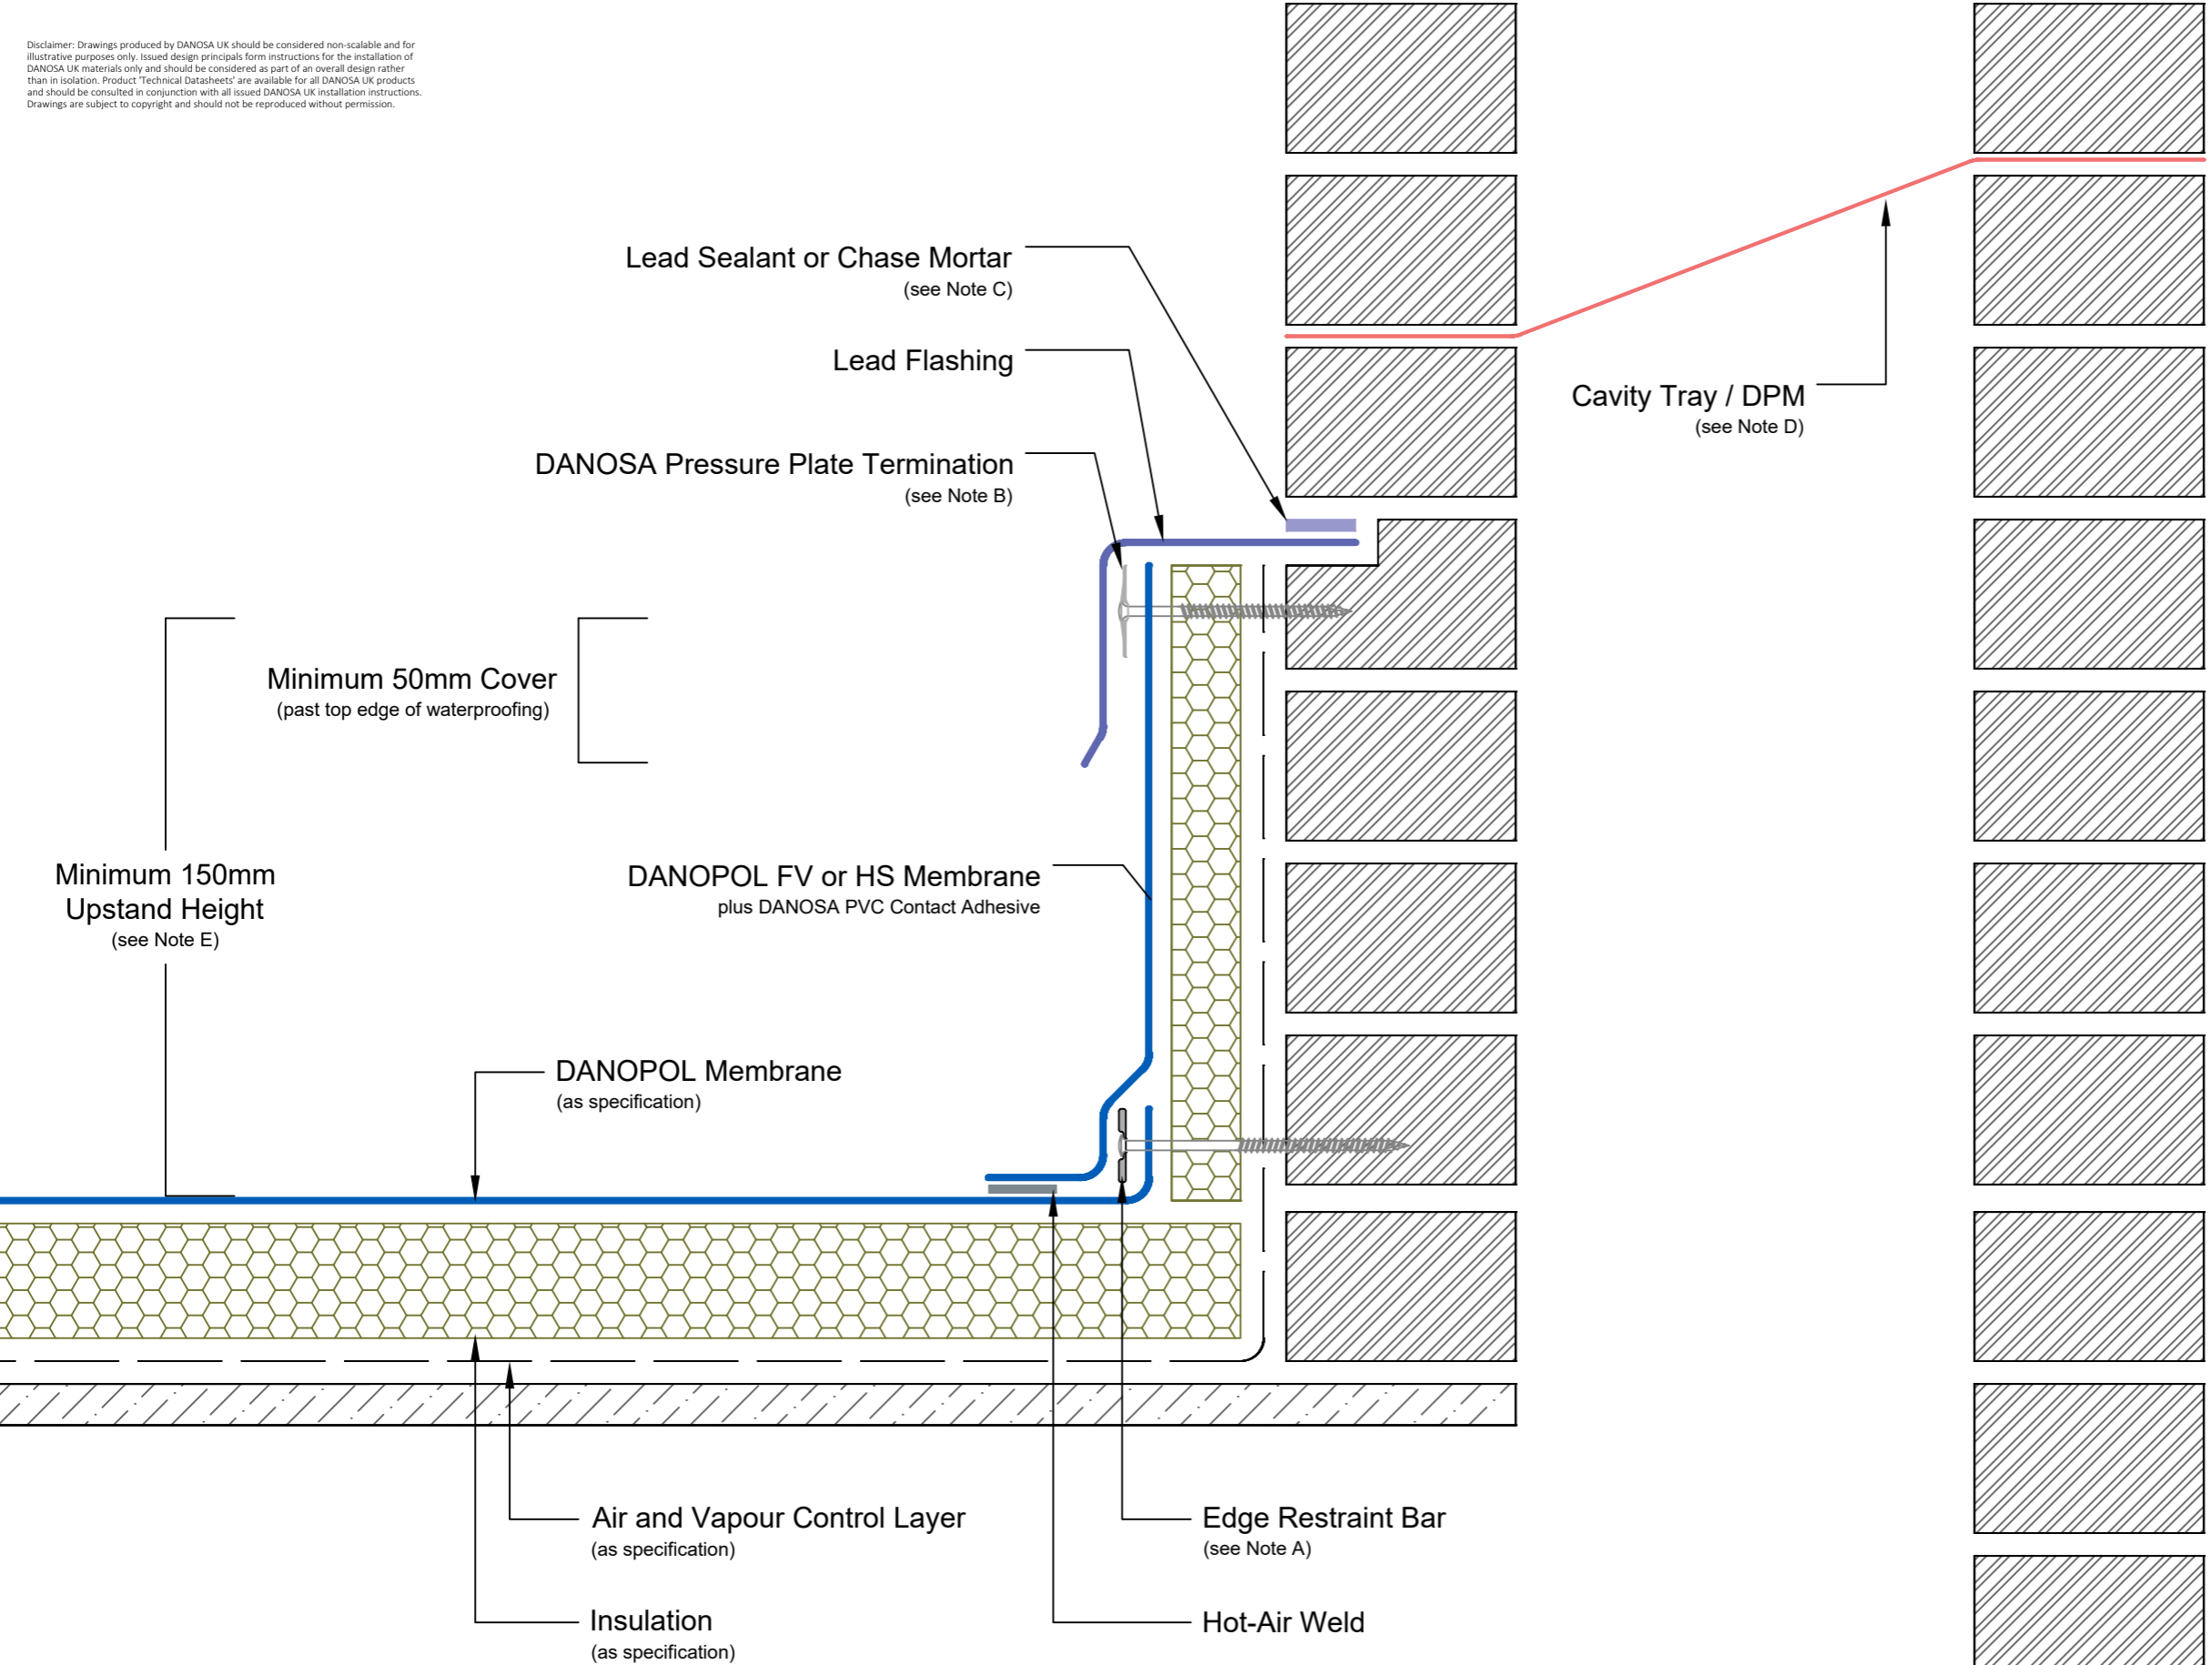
Disclaimer: Drawings produced by DANOSA UK should be considered non-scalable and for illustrative purposes only. Issued design principals form instructions for the installation of DANOSA UK materials only and should be considered as part of an overall design rather than in isolation. Product 'Technical Datasheets' are available for all DANOSA UK products and should be consulted in conjunction with all issued DANOSA UK installation instructions. Drawings are subject to copyright and should not be reproduced without permission.

Lead Sealant or Chase Mortar
(see Note C)

Lead Flashing

DANOSA Pressure Plate Termination
(see Note B)

Cavity Tray / DPM
(see Note D)

Minimum 50mm Cover
(past top edge of waterproofing)

Minimum 150mm
Upstand Height
(see Note E)

DANOPOL FV or HS Membrane
plus DANOSA PVC Contact Adhesive

DANOPOL Membrane
(as specification)

Air and Vapour Control Layer
(as specification)

Edge Restraint Bar
(see Note A)

Insulation
(as specification)

Hot-Air Weld